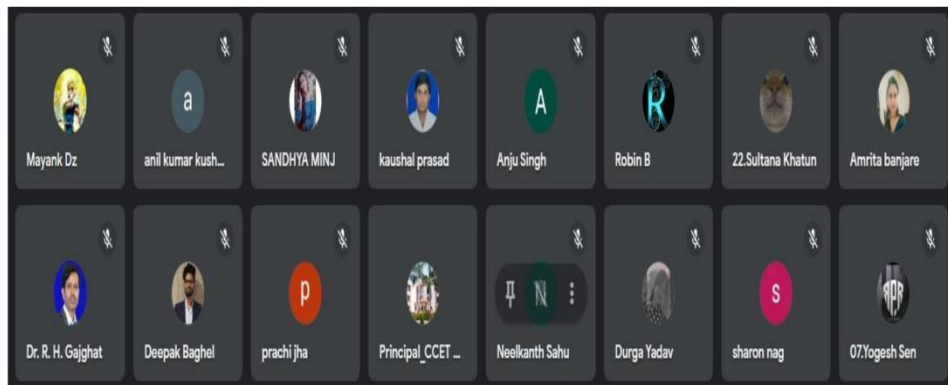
Mayank Dz

a
anil kumar kush...

SANDHYA MINJ

kaushal prasad

A
Anju Singh

R
Robin B

22.Sultana Khatun

Amrita banjare

Dr. R. H. Gajghat

Deepak Baghel

p
prachi jha

Principal_CCET ...

N
Neelkanth Sahu

Durga Yadav

s
sharon nag

07.Yogesh Sen